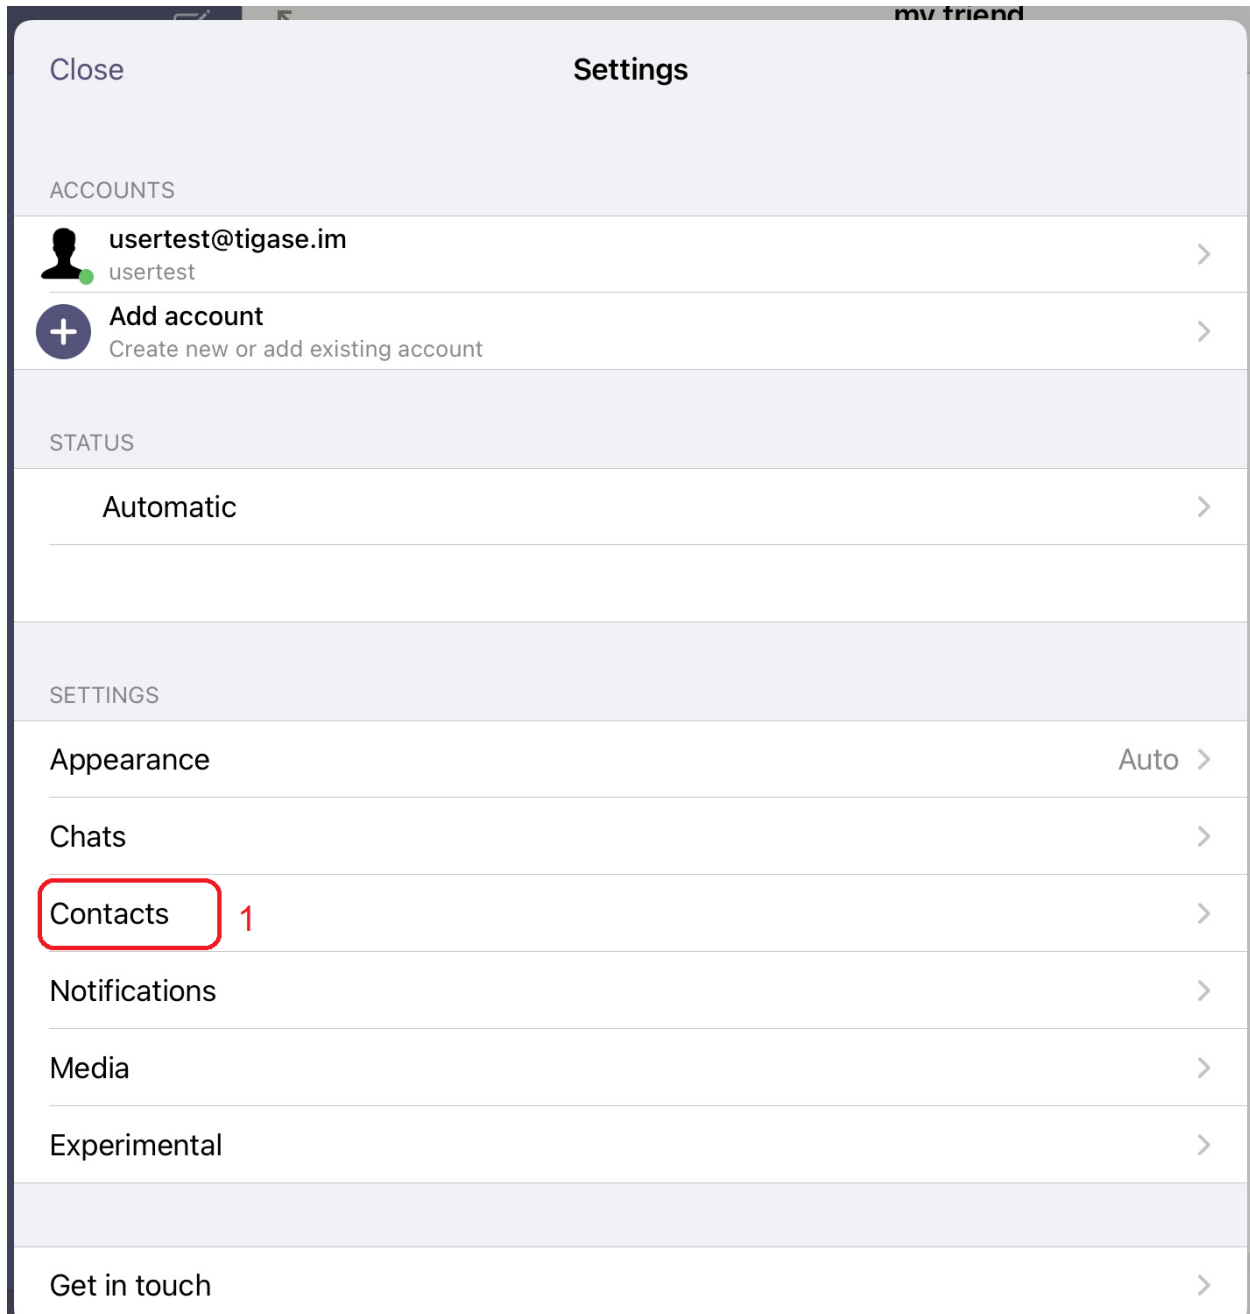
my friend

Close Settings

ACCOUNTS

usertest@tigase.im
usertest

Add account
Create new or add existing account

STATUS

Automatic

SETTINGS

Appearance Auto

Chats

Contacts 1

Notifications

Media

Experimental

Get in touch